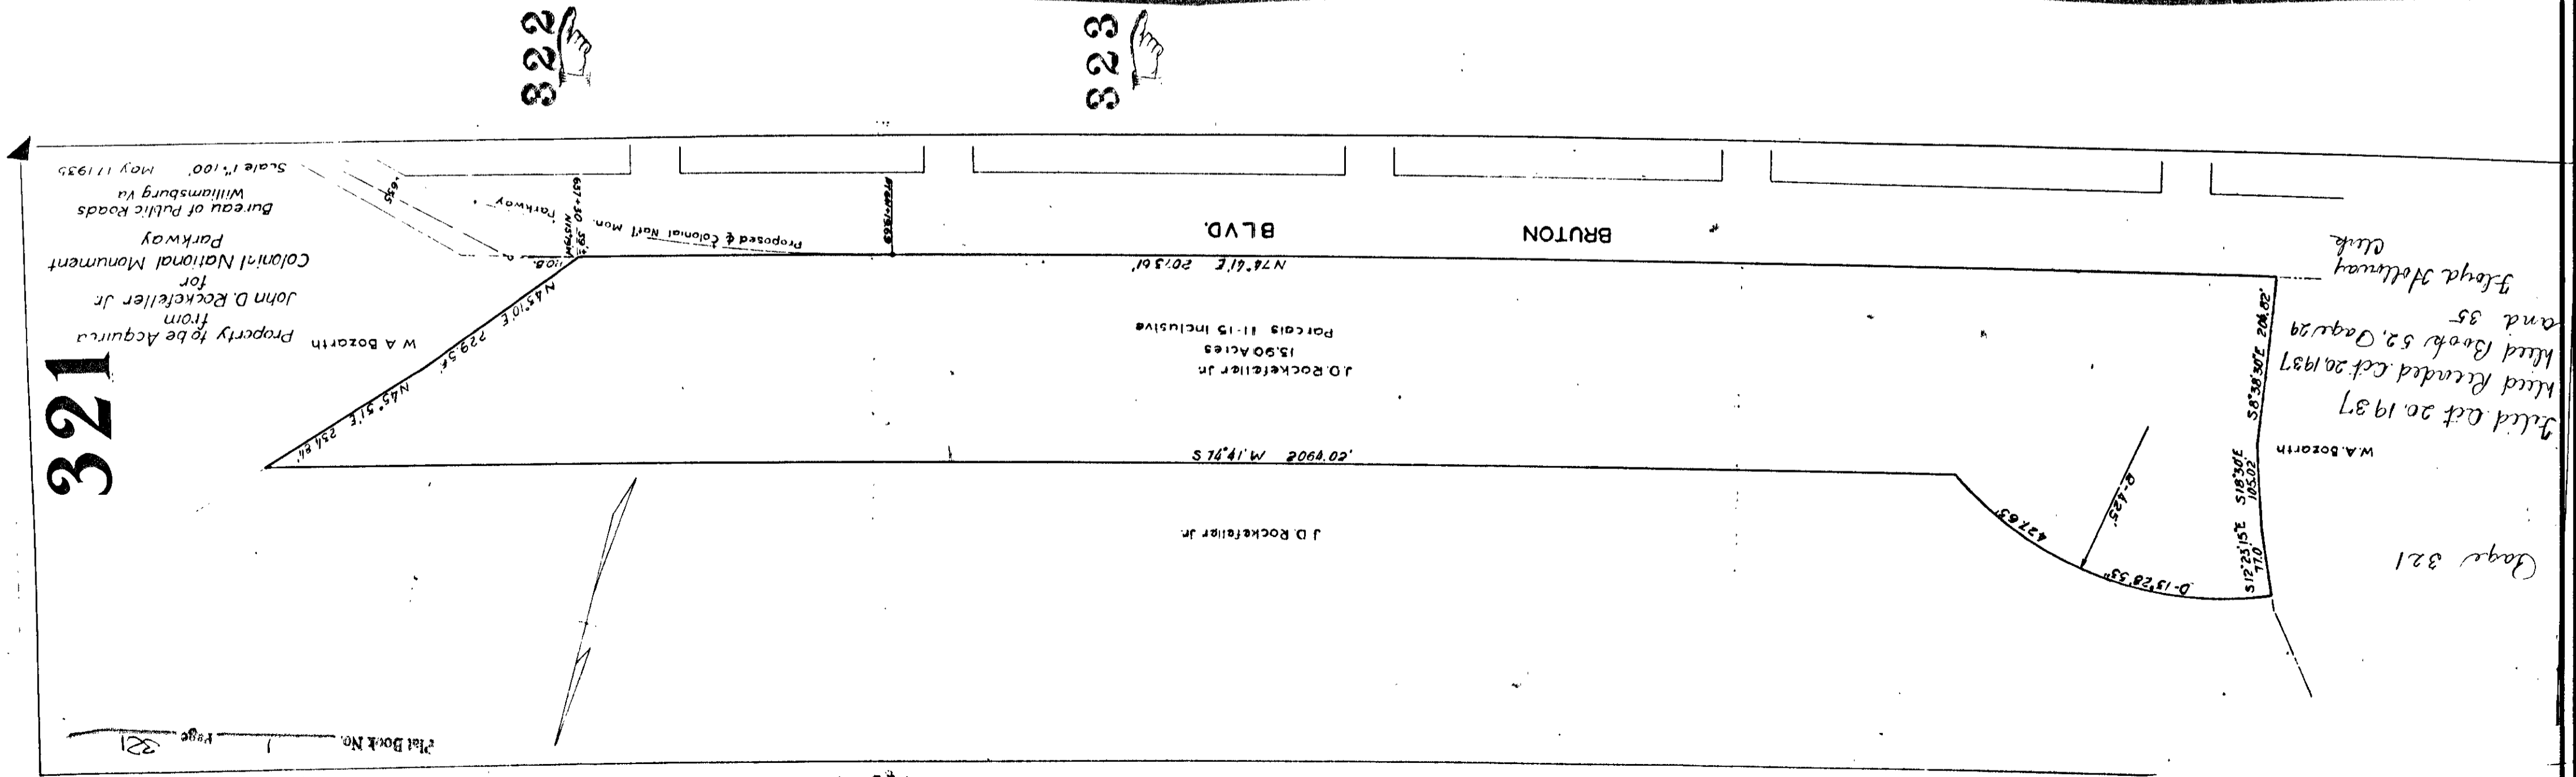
322

323

321

Property to be Acquired
from
John D. Rockefeller Jr
for
Colonial National Monument
Parkway
Bureau of Public Roads
Williamsburg Va
Scale 1"=100'    May 17 1935

BRUTON BLVD.

Proposed ℄ Colonial Nat'l Mon. Parkway

N 74°41' E 2073.61'

J.D. Rockefeller Jr
15.90 Acres
Parcels 11-15 Inclusive

W A Bozarth

N 45°10' E 229.5'
N 45°51' E 254.84'

S 74°41' W 2064.02'

J D Rockefeller Jr.

S 8°38'30" E 208.82'
S 18°30' E 105.02'
S 12°23'15" E 77.0
D-13°28'33"
437.63'
R-425'

W.A. Bozarth

Filed Oct 20. 1937
Filed Recorded Oct 20. 1937
Deed Book 52, Page 29
and 35
Floyd Holloway
Clerk

Page 321

Plat Book No. 1 Page 321